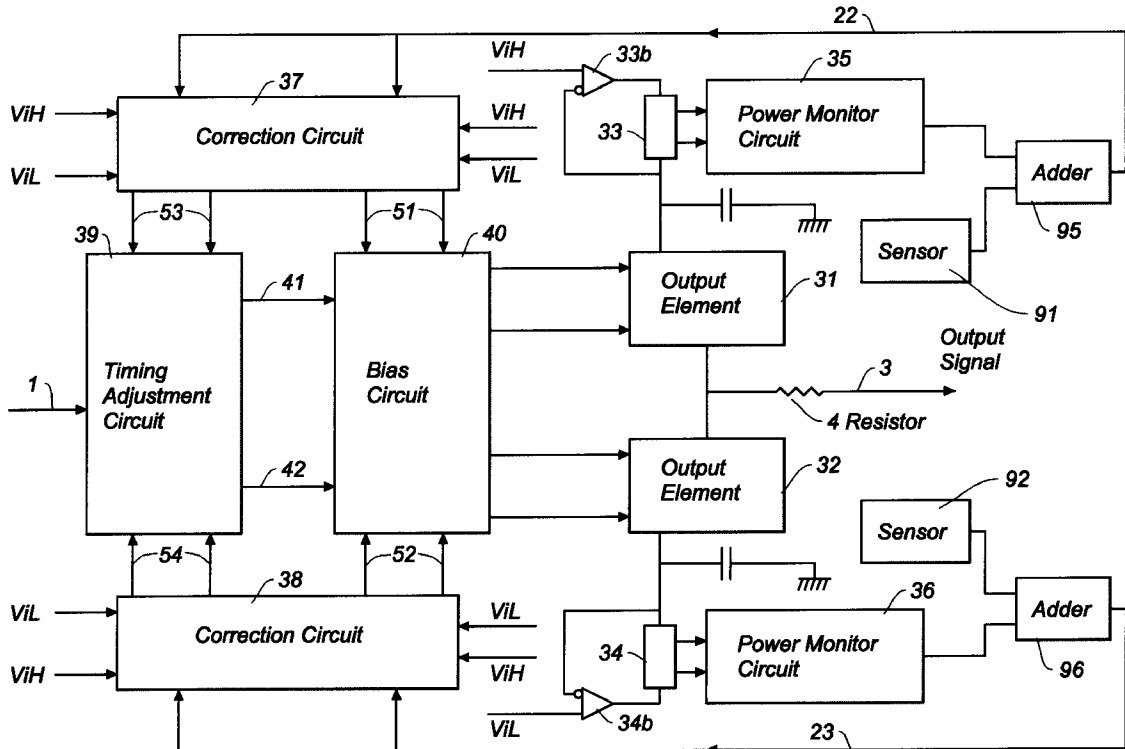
22
37
Correction Circuit
ViH
ViL
ViH
ViL
ViH
33b
33
35
Power Monitor Circuit
Adder
95
Sensor
91
53
51
39
40
41
Timing Adjustment Circuit
Bias Circuit
1
42
Output Element
31
Output Signal
3
4 Resistor
Output Element
32
92
Sensor
Adder
96
54
52
38
Correction Circuit
ViL
ViH
ViL
ViH
34
36
Power Monitor Circuit
ViL
34b
23